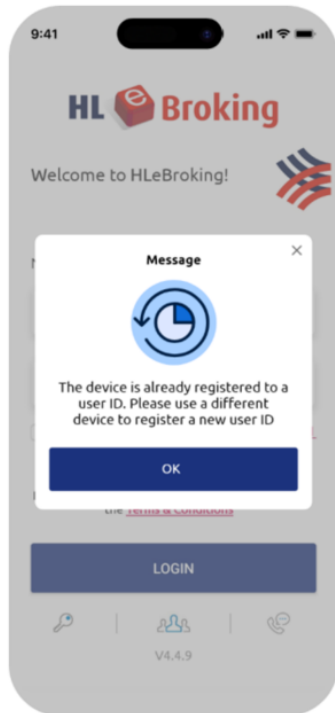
9:41

HL e Broking

Welcome to HLeBroking!

Message

×

The device is already registered to a user ID. Please use a different device to register a new user ID

OK

the Terms & Conditions

LOGIN

V4.4.9